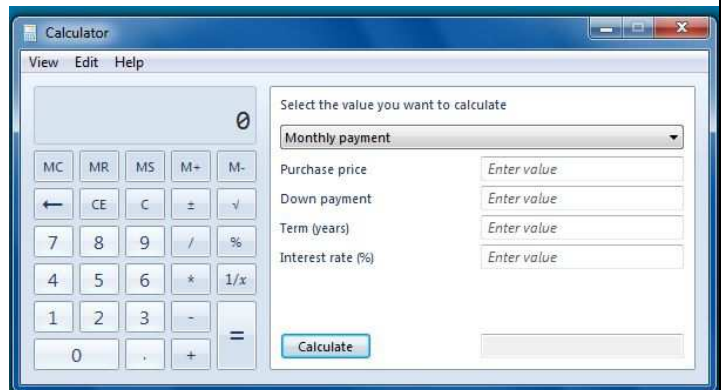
Calculator

View Edit Help

0

MC MR MS M+ M-

← CE C ± √

7 8 9 / %

4 5 6 * 1/x

1 2 3 - =

0 . +

Select the value you want to calculate

Monthly payment

Purchase price Enter value

Down payment Enter value

Term (years) Enter value

Interest rate (%) Enter value

Calculate